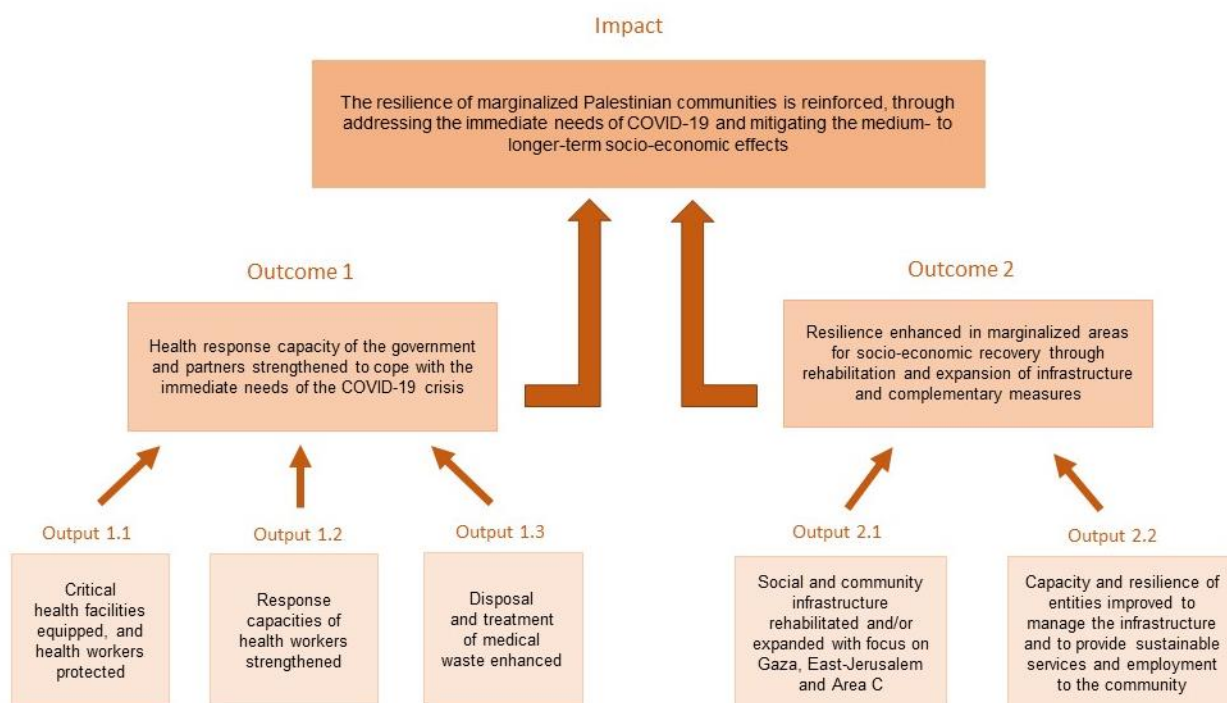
Impact

The resilience of marginalized Palestinian communities is reinforced, through addressing the immediate needs of COVID-19 and mitigating the medium- to longer-term socio-economic effects

Outcome 1

Health response capacity of the government and partners strengthened to cope with the immediate needs of the COVID-19 crisis

Outcome 2

Resilience enhanced in marginalized areas for socio-economic recovery through rehabilitation and expansion of infrastructure and complementary measures

Output 1.1

Critical health facilities equipped, and health workers protected

Output 1.2

Response capacities of health workers strengthened

Output 1.3

Disposal and treatment of medical waste enhanced

Output 2.1

Social and community infrastructure rehabilitated and/or expanded with focus on Gaza, East-Jerusalem and Area C

Output 2.2

Capacity and resilience of entities improved to manage the infrastructure and to provide sustainable services and employment to the community